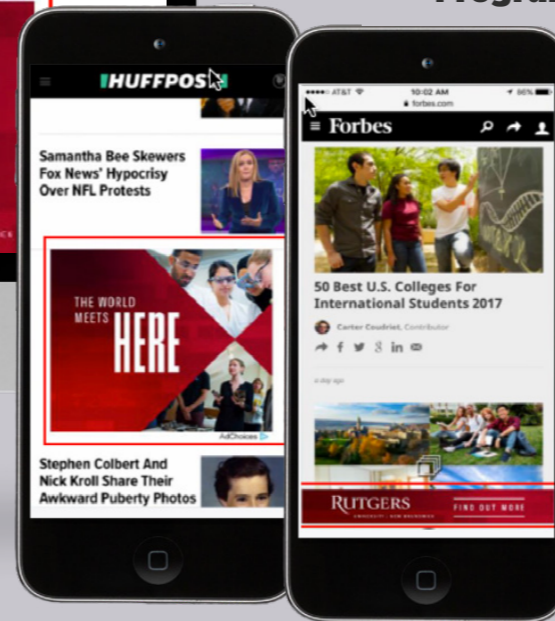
HUFFPOST

Samantha Bee Skewers Fox News' Hypocrisy Over NFL Protests

THE WORLD MEETS HERE

AdChoices

Stephen Colbert And Nick Kroll Share Their Awkward Puberty Photos

AT&T 10:02 AM 96%

forbes.com

Forbes

50 Best U.S. Colleges For International Students 2017

Carter Coudriet, Contributor

a day ago

RUTGERS

UNIVERSITY | NEW BRUNSWICK

FIND OUT MORE